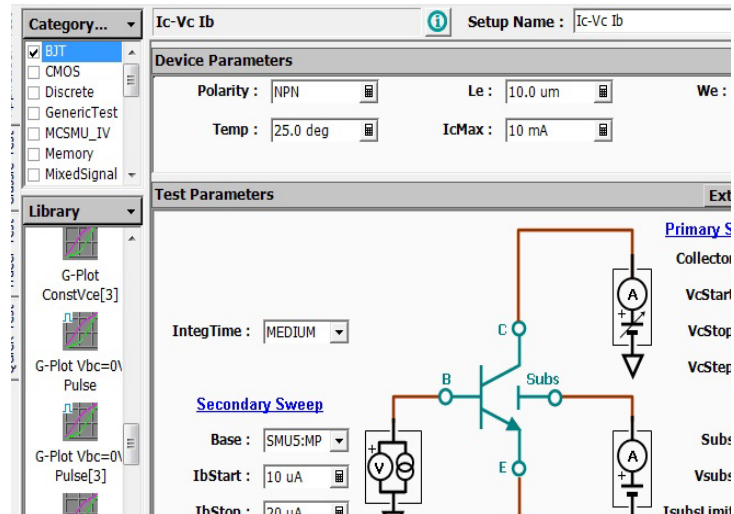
Category...
BJT
CMOS
Discrete
GenericTest
MCSMU_IV
Memory
MixedSignal

Library
G-Plot ConstVce[3]
G-Plot Vbc=0\ Pulse
G-Plot Vbc=0\ Pulse[3]

Ic-Vc Ib
Setup Name : Ic-Vc Ib

Device Parameters
Polarity : NPN
Le : 10.0 um
We :
Temp : 25.0 deg
IcMax : 10 mA

Test Parameters
Ext

Primary S
Collector
VcStart
VcStop
VcStep
IntegTime : MEDIUM
C
B
Subs
E
Secondary Sweep
Base : SMU5:MP
IbStart : 10 uA
IbStop : 20 uA
Subs
Vsubs
IsubsLimit
A
V
A
+
+